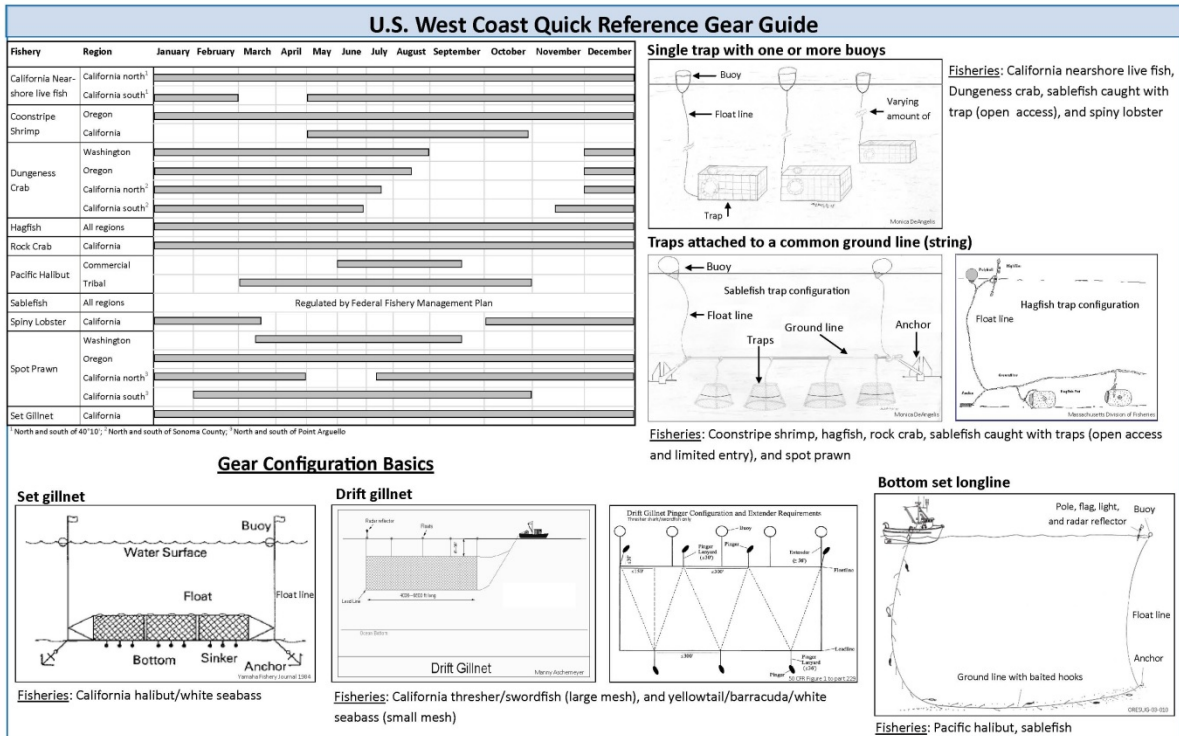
U.S. West Coast Quick Reference Gear Guide

| Fishery | Region | January | February | March | April | May | June | July | August | September | October | November | December |
|---|---|---|---|---|---|---|---|---|---|---|---|---|---|
| California Nearshore live fish | California north$^1$ | | | | | | | | | | | | |
| | California south$^1$ | | | | | | | | | | | | |
| Coonstripe Shrimp | Oregon | | | | | | | | | | | | |
| | California | | | | | | | | | | | | |
| Dungeness Crab | Washington | | | | | | | | | | | | |
| | Oregon | | | | | | | | | | | | |
| | California north$^2$ | | | | | | | | | | | | |
| | California south$^2$ | | | | | | | | | | | | |
| Hagfish | All regions | | | | | | | | | | | | |
| Rock Crab | California | | | | | | | | | | | | |
| Pacific Halibut | Commercial | | | | | | | | | | | | |
| | Tribal | | | | | | | | | | | | |
| Sablefish | All regions | Regulated by Federal Fishery Management Plan | | | | | | | | | | | |
| Spiny Lobster | California | | | | | | | | | | | | |
| Spot Prawn | Washington | | | | | | | | | | | | |
| | Oregon | | | | | | | | | | | | |
| | California north$^3$ | | | | | | | | | | | | |
| | California south$^3$ | | | | | | | | | | | | |
| Set Gillnet | California | | | | | | | | | | | | |

$^1$ North and south of 40°10'; $^2$ North and south of Sonoma County; $^3$ North and south of Point Arguello

Single trap with one or more buoys

Buoy
Float line
Varying amount of
Trap
Monica DeAngelis

Fisheries: California nearshore live fish, Dungeness crab, sablefish caught with trap (open access), and spiny lobster

Traps attached to a common ground line (string)

Buoy
Sablefish trap configuration
Float line
Ground line
Traps
Anchor
Monica DeAngelis

Hagfish trap configuration
Float line
Massachusetts Division of Fisheries

Fisheries: Coonstripe shrimp, hagfish, rock crab, sablefish caught with traps (open access and limited entry), and spot prawn

Gear Configuration Basics

Set gillnet

Buoy
Water Surface
Float
Float line
Bottom
Sinker
Anchor
Yamaha Fishery Journal 1984

Fisheries: California halibut/white seabass

Drift gillnet

Radar reflector
Floats
Leadline
Ocean Bottom
Drift Gillnet
Manny Aschemeyer

Drift Gillnet Pinger Configuration and Extender Requirements
Buoy
Pinger
Pinger Lanyard
Extender
Floatline
Leadline
Pinger
Pinger Lanyard
50 CFR Figure 1 to part 229

Fisheries: California thresher/swordfish (large mesh), and yellowtail/barracuda/white seabass (small mesh)

Bottom set longline

Pole, flag, light, and radar reflector
Buoy
Float line
Anchor
Ground line with baited hooks
ORESUG-03-003

Fisheries: Pacific halibut, sablefish